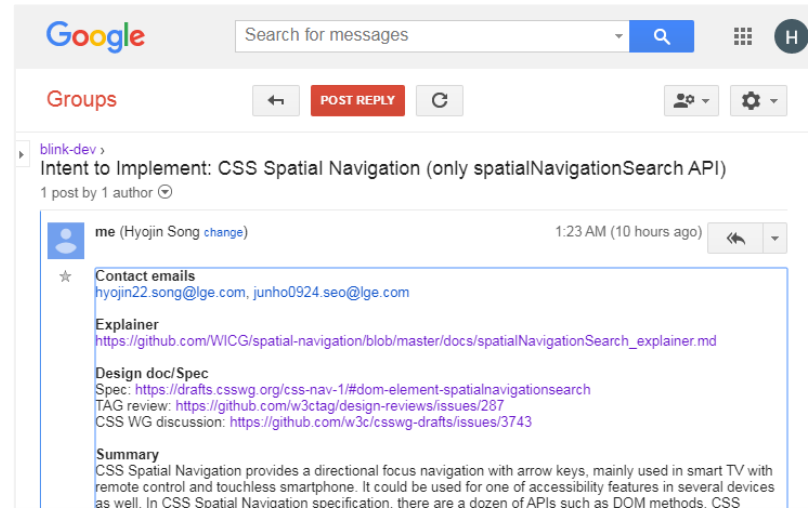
Google

Search for messages

H

Groups

POST REPLY

blink-dev ›
Intent to Implement: CSS Spatial Navigation (only spatialNavigationSearch API)
1 post by 1 author

me (Hyojin Song change)

1:23 AM (10 hours ago)

Contact emails
hyojin22.song@lge.com, junho0924.seo@lge.com

Explainer
https://github.com/WICG/spatial-navigation/blob/master/docs/spatialNavigationSearch_explainer.md

Design doc/Spec
Spec: https://drafts.csswg.org/css-nav-1/#dom-element-spatialnavigationsearch
TAG review: https://github.com/w3ctag/design-reviews/issues/287
CSS WG discussion: https://github.com/w3c/csswg-drafts/issues/3743

Summary
CSS Spatial Navigation provides a directional focus navigation with arrow keys, mainly used in smart TV with remote control and touchless smartphone. It could be used for one of accessibility features in several devices as well. In CSS Spatial Navigation specification, there are a dozen of APIs such as DOM methods, CSS